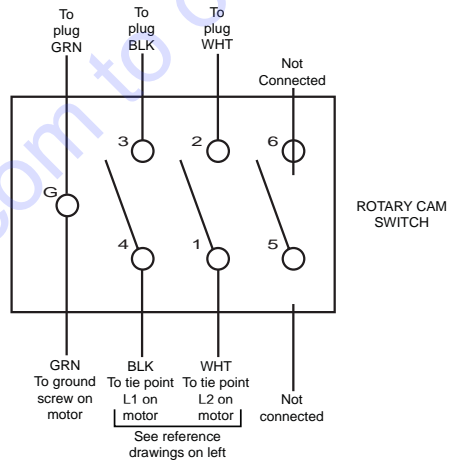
To plug GRN

To plug BLK

To plug WHT

Not Connected

3

2

6

G

4

1

5

ROTARY CAM SWITCH

GRN To ground screw on motor

BLK To tie point L1 on motor

WHT To tie point L2 on motor

Not connected

See reference drawings on left